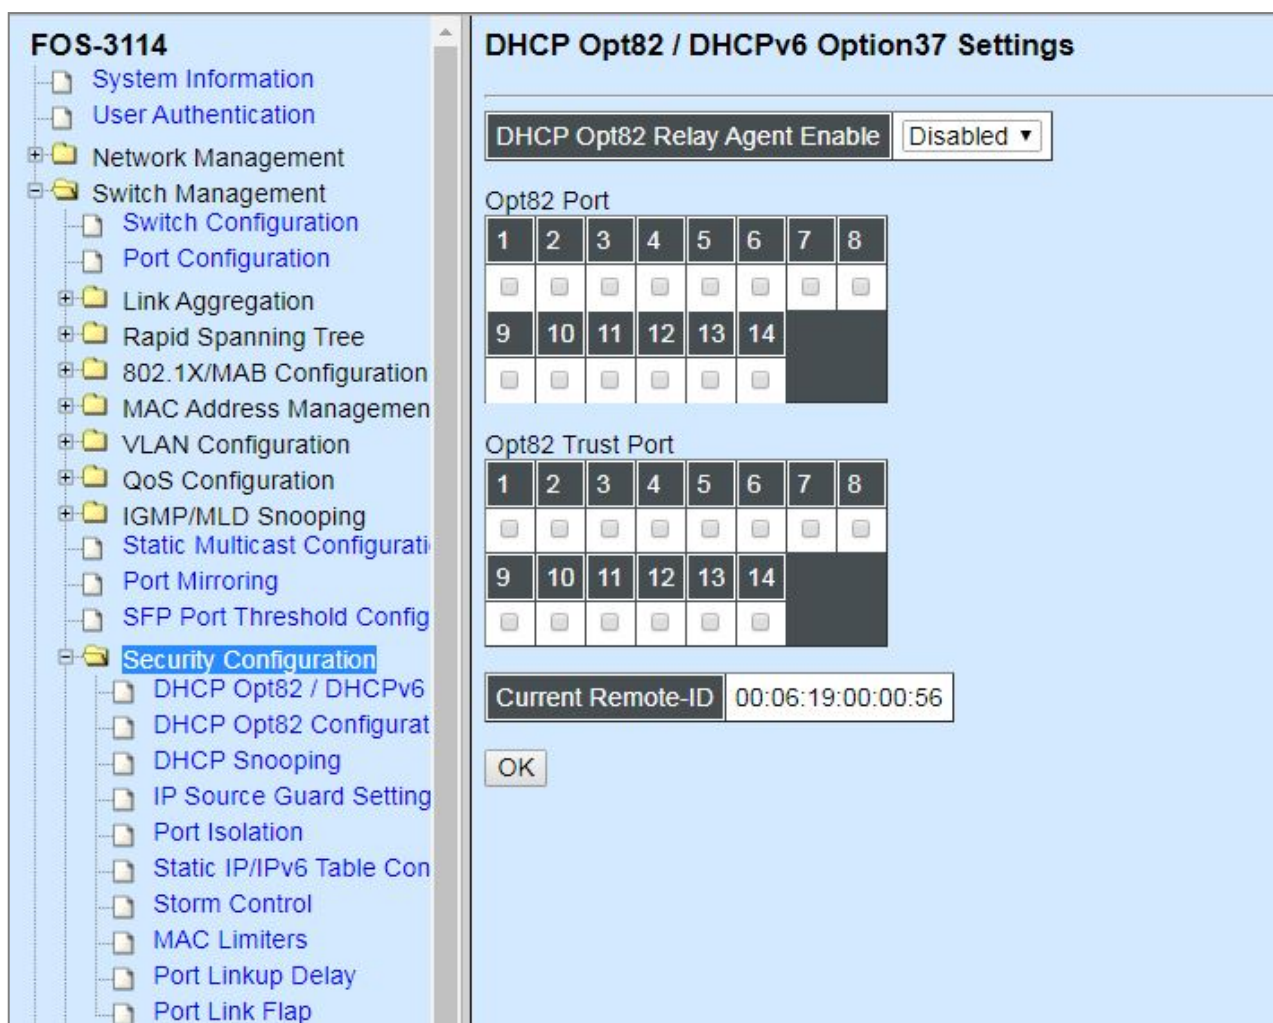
FOS-3114
System Information
User Authentication
Network Management
Switch Management
Switch Configuration
Port Configuration
Link Aggregation
Rapid Spanning Tree
802.1X/MAB Configuration
MAC Address Managemen
VLAN Configuration
QoS Configuration
IGMP/MLD Snooping
Static Multicast Configurati
Port Mirroring
SFP Port Threshold Config
Security Configuration
DHCP Opt82 / DHCPv6
DHCP Opt82 Configurat
DHCP Snooping
IP Source Guard Setting
Port Isolation
Static IP/IPv6 Table Con
Storm Control
MAC Limiters
Port Linkup Delay
Port Link Flap

DHCP Opt82 / DHCPv6 Option37 Settings

DHCP Opt82 Relay Agent Enable | Disabled

Opt82 Port

| 1 | 2 | 3 | 4 | 5 | 6 | 7 | 8 |
|---|---|---|---|---|---|---|---|
| | | | | | | | |
| 9 | 10 | 11 | 12 | 13 | 14 | | |
| | | | | | | | |

Opt82 Trust Port

| 1 | 2 | 3 | 4 | 5 | 6 | 7 | 8 |
|---|---|---|---|---|---|---|---|
| | | | | | | | |
| 9 | 10 | 11 | 12 | 13 | 14 | | |
| | | | | | | | |

Current Remote-ID | 00:06:19:00:00:56

OK